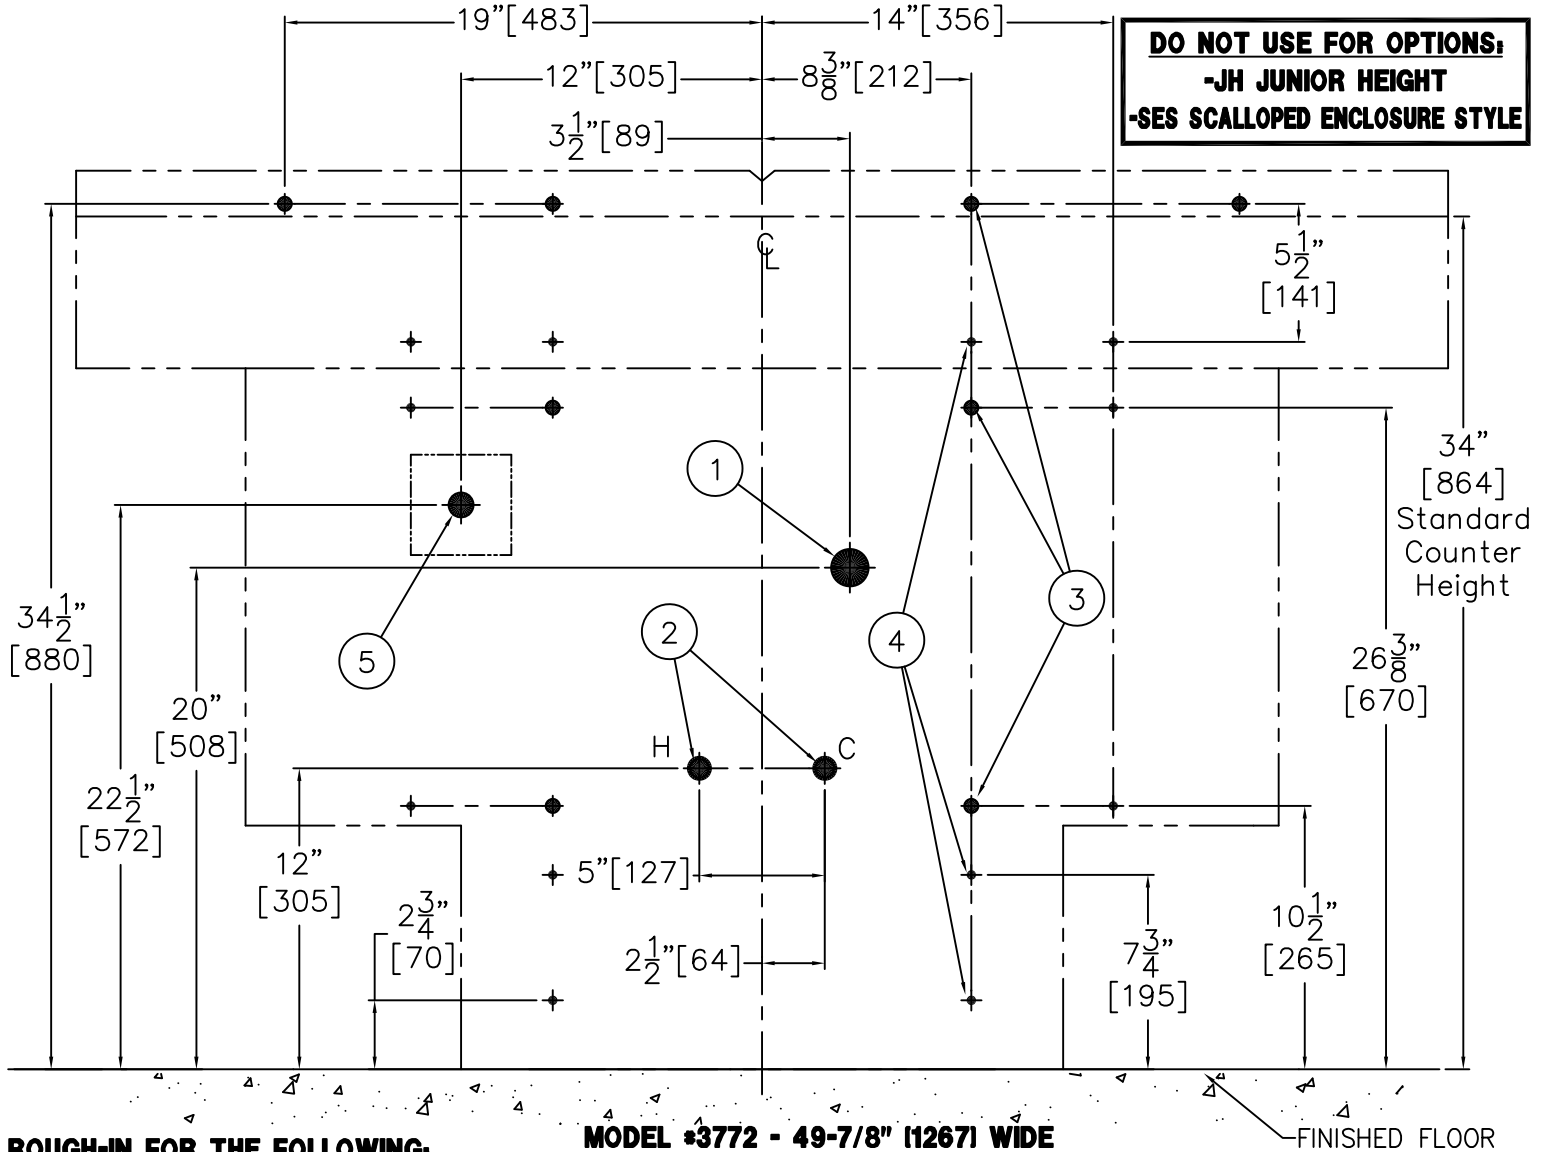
DO NOT USE FOR OPTIONS:
-JH JUNIOR HEIGHT
-SES SCALLOPED ENCLOSURE STYLE

19"[483]
14"[356]
12"[305]
$8\frac{3}{8}$"[212]
$3\frac{1}{2}$"[89]
CL
$5\frac{1}{2}$"
[141]
34"
[864]
Standard
Counter
Height
1
2
3
4
5
$34\frac{1}{2}$"
[880]
20"
[508]
$22\frac{1}{2}$"
[572]
$26\frac{3}{8}$"
[670]
H
C
12"
[305]
5"[127]
$2\frac{3}{4}$"
[70]
$2\frac{1}{2}$"[64]
$7\frac{3}{4}$"
[195]
$10\frac{1}{2}$"
[265]
ROUGH-IN FOR THE FOLLOWING:
MODEL #3772 - 49-7/8" [1267] WIDE
FINISHED FLOOR